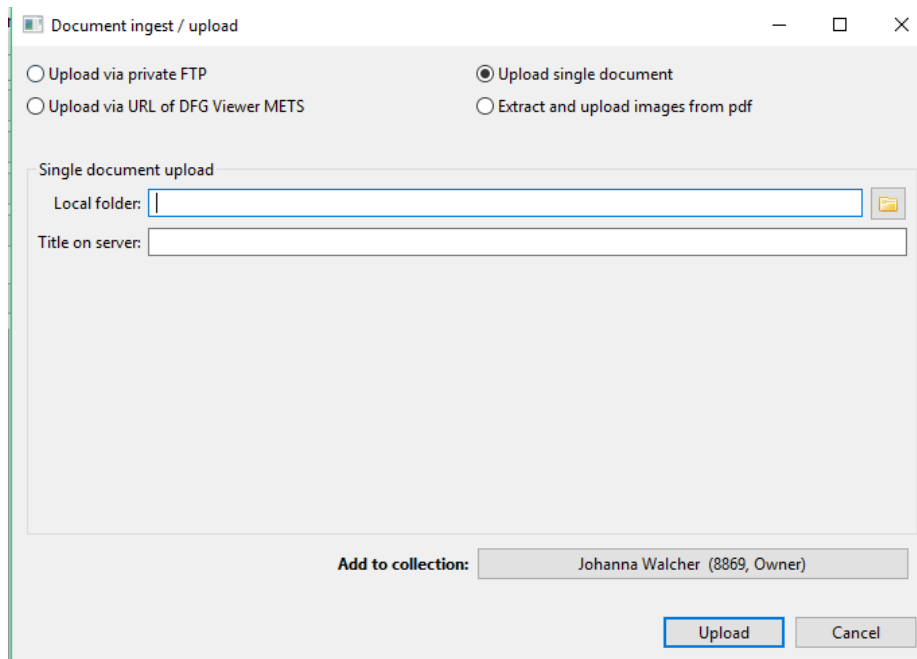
Document ingest / upload

Upload via private FTP
Upload single document
Upload via URL of DFG Viewer METS
Extract and upload images from pdf

Single document upload
Local folder:
Title on server:

Add to collection: Johanna Walcher (8869, Owner)

Upload
Cancel